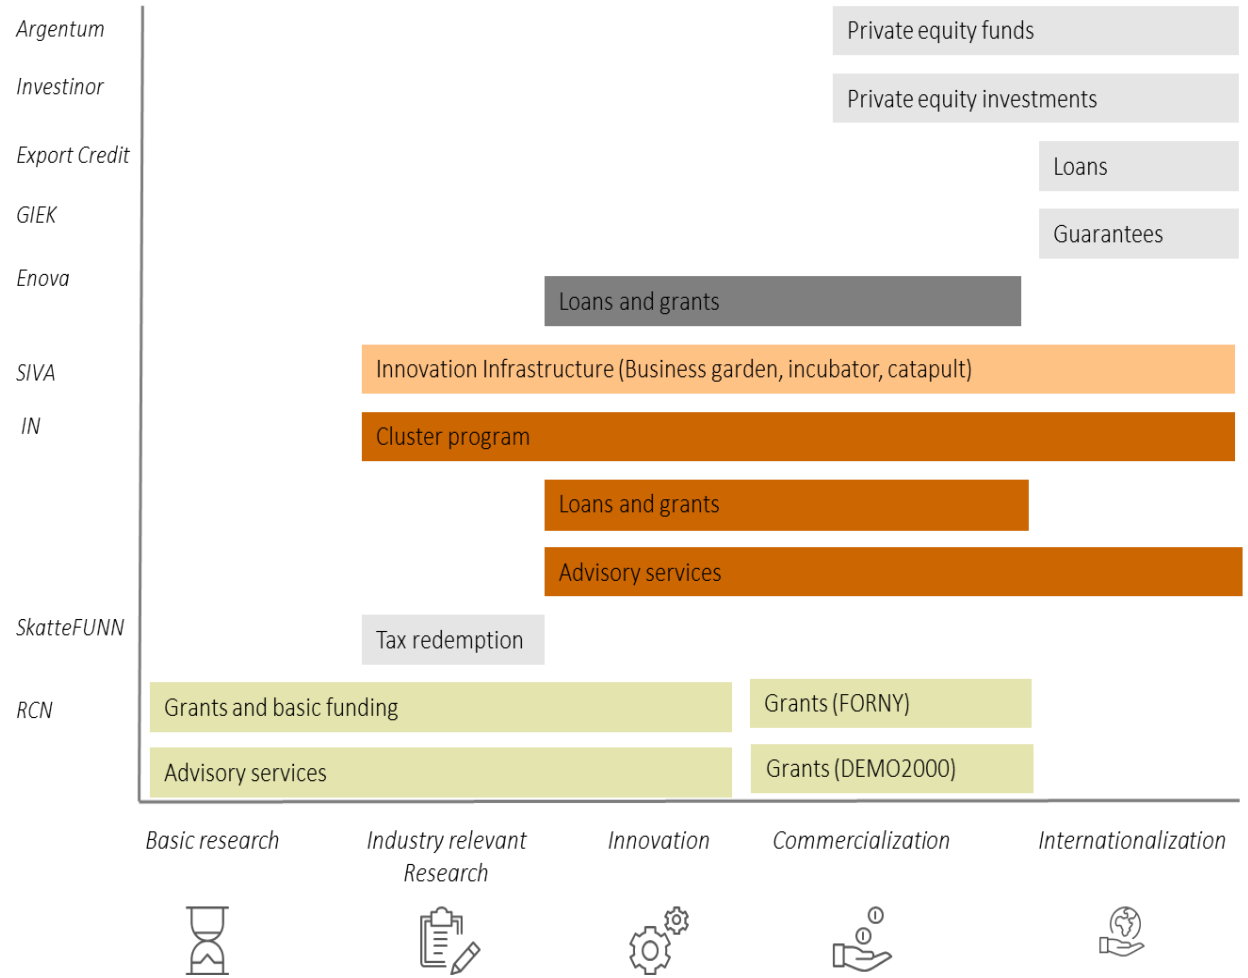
Argentum
Private equity funds

Investinor
Private equity investments

Export Credit
Loans

GIEK
Guarantees

Enova
Loans and grants

SIVA
Innovation Infrastructure (Business garden, incubator, catapult)

IN
Cluster program

Loans and grants

Advisory services

SkatteFUNN
Tax redemption

RCN
Grants and basic funding

Grants (FORNY)

Advisory services

Grants (DEMO2000)

Basic research

Industry relevant Research

Innovation

Commercialization

Internationalization